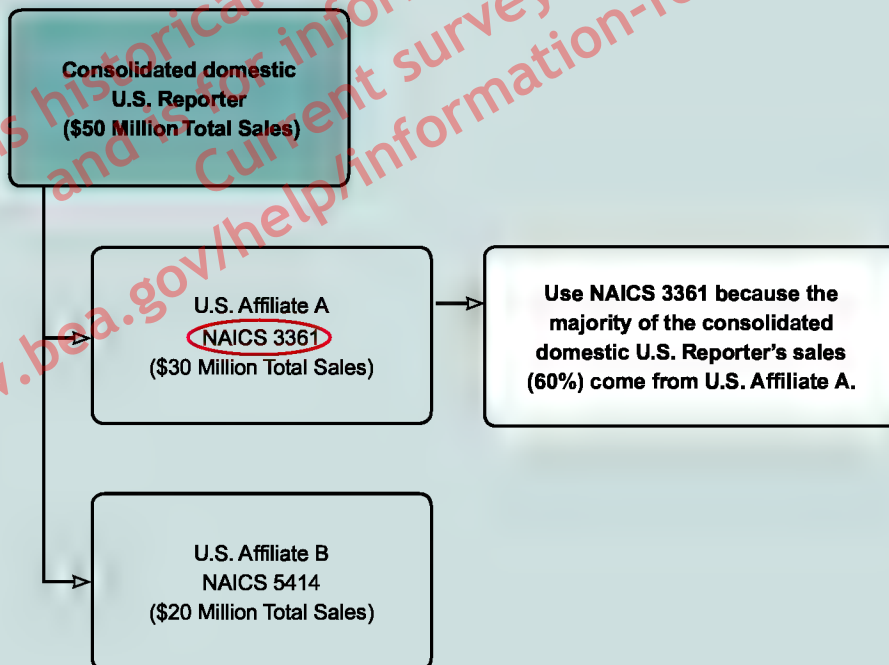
s historical and is for infor Current survey w.bea.gov/help/information-r

Consolidated domestic U.S. Reporter ($50 Million Total Sales)

U.S. Affiliate A
NAICS 3361
($30 Million Total Sales)

Use NAICS 3361 because the majority of the consolidated domestic U.S. Reporter's sales (60%) come from U.S. Affiliate A.

U.S. Affiliate B
NAICS 5414
($20 Million Total Sales)